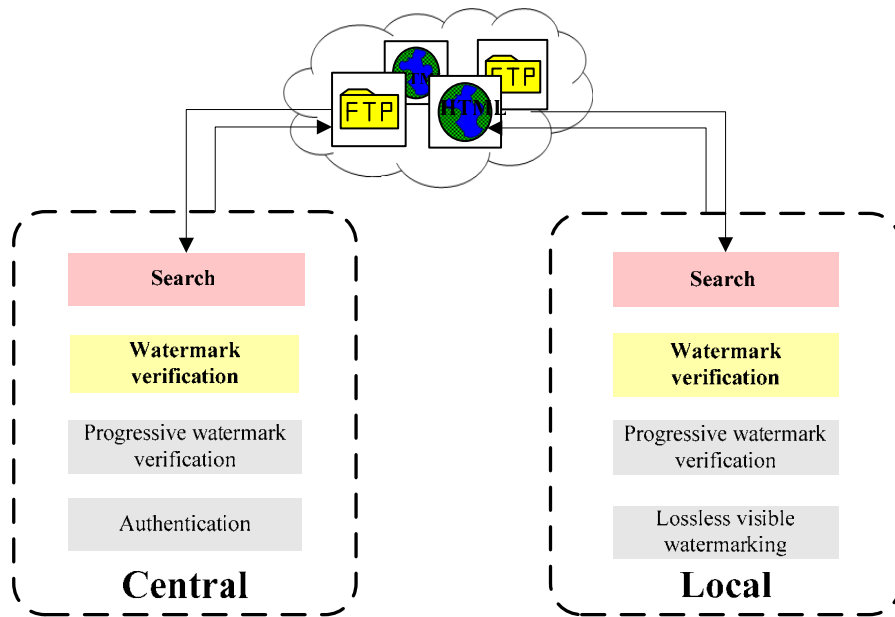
FTP

FTP

HTML

Search

Watermark verification

Progressive watermark verification

Authentication

Central

Search

Watermark verification

Progressive watermark verification

Lossless visible watermarking

Local